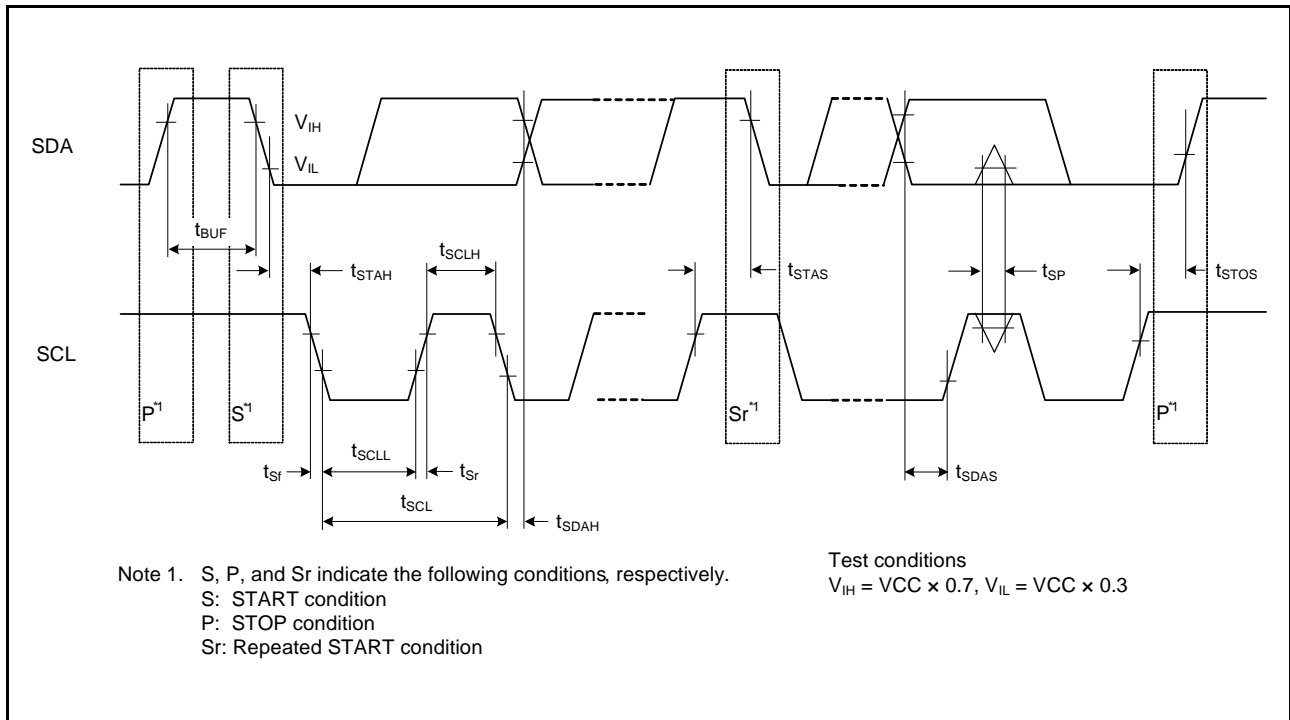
SDA

$V_{IH}$

$V_{IL}$

$t_{BUF}$

$t_{STAH}$

$t_{SCLH}$

$t_{STAS}$

$t_{SP}$

$t_{STOS}$

SCL

$P^{*1}$

$S^{*1}$

$Sr^{*1}$

$P^{*1}$

$t_{Sf}$

$t_{SCLL}$

$t_{Sr}$

$t_{SCL}$

$t_{SDAH}$

$t_{SDAS}$

Note 1. S, P, and Sr indicate the following conditions, respectively.
S: START condition
P: STOP condition
Sr: Repeated START condition

Test conditions
$V_{IH}$ = VCC × 0.7, $V_{IL}$ = VCC × 0.3